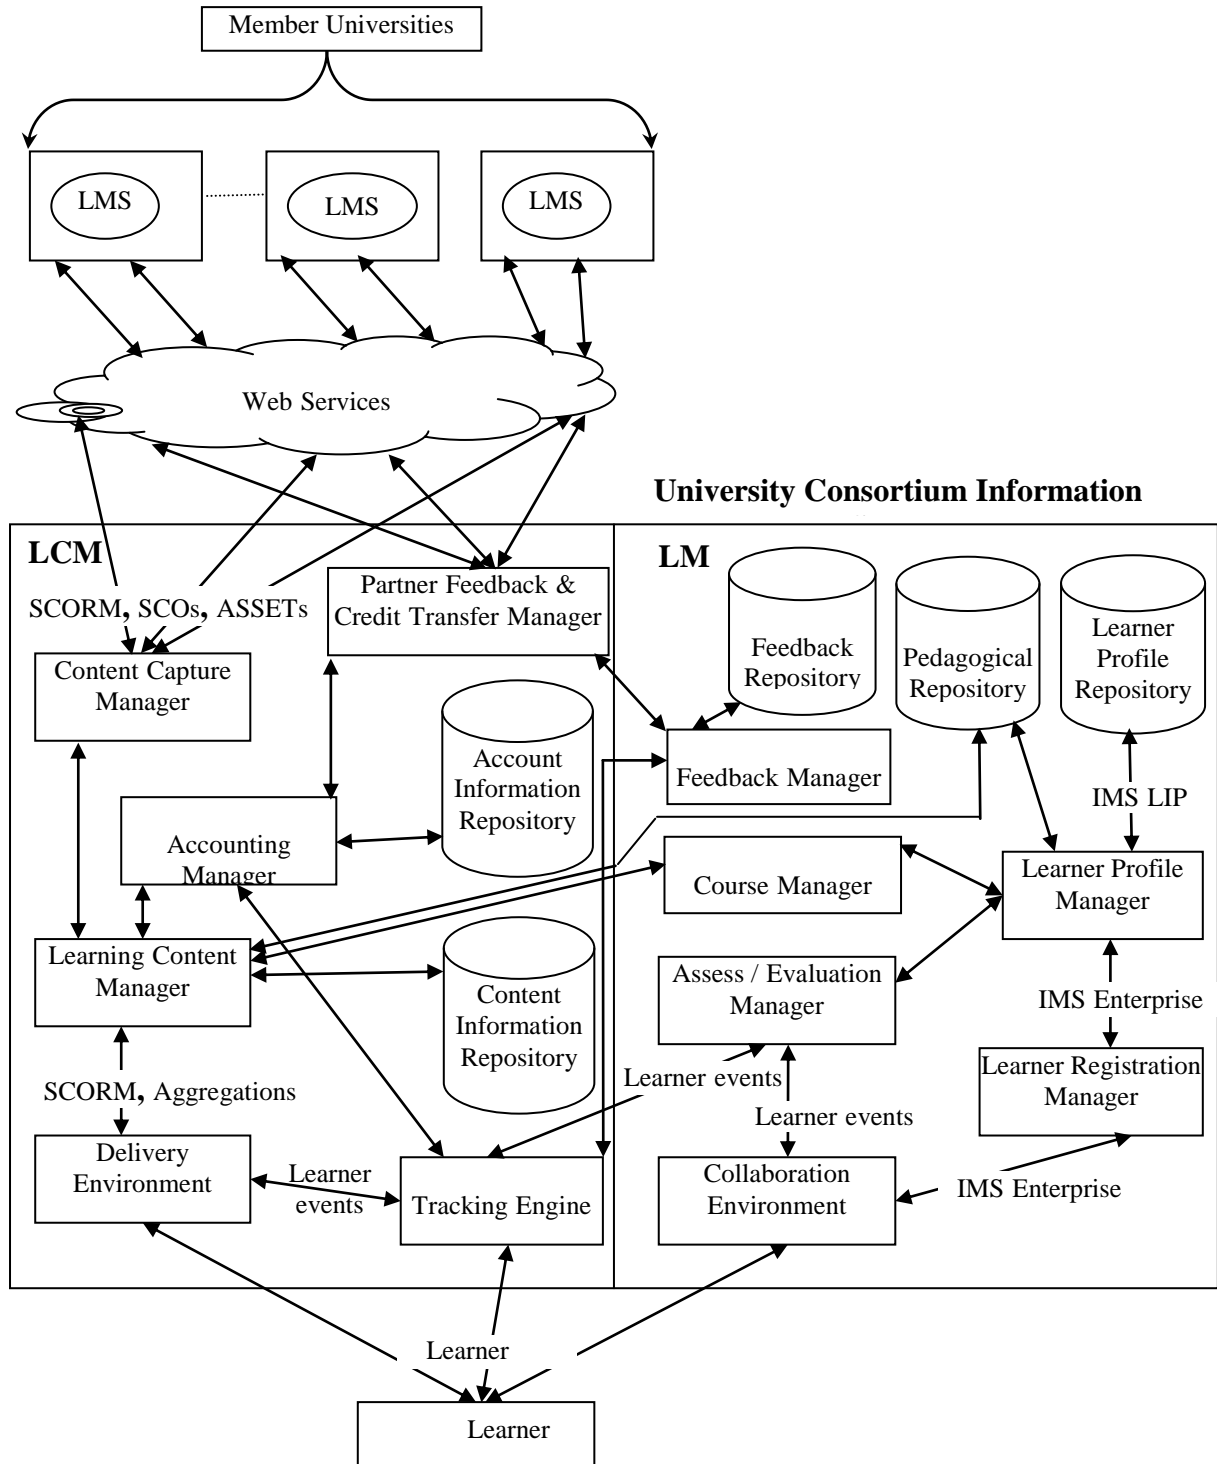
Member Universities

LMS

LMS

LMS

Web Services

University Consortium Information

LCM

LM

SCORM, SCOs, ASSETs

Partner Feedback & Credit Transfer Manager

Feedback Repository

Pedagogical Repository

Learner Profile Repository

Content Capture Manager

Account Information Repository

Feedback Manager

IMS LIP

Accounting Manager

Course Manager

Learner Profile Manager

Learning Content Manager

Content Information Repository

Assess / Evaluation Manager

IMS Enterprise

Learner Registration Manager

Learner events

SCORM, Aggregations

Learner events

Delivery Environment

Learner events

Tracking Engine

Collaboration Environment

IMS Enterprise

Learner

Learner